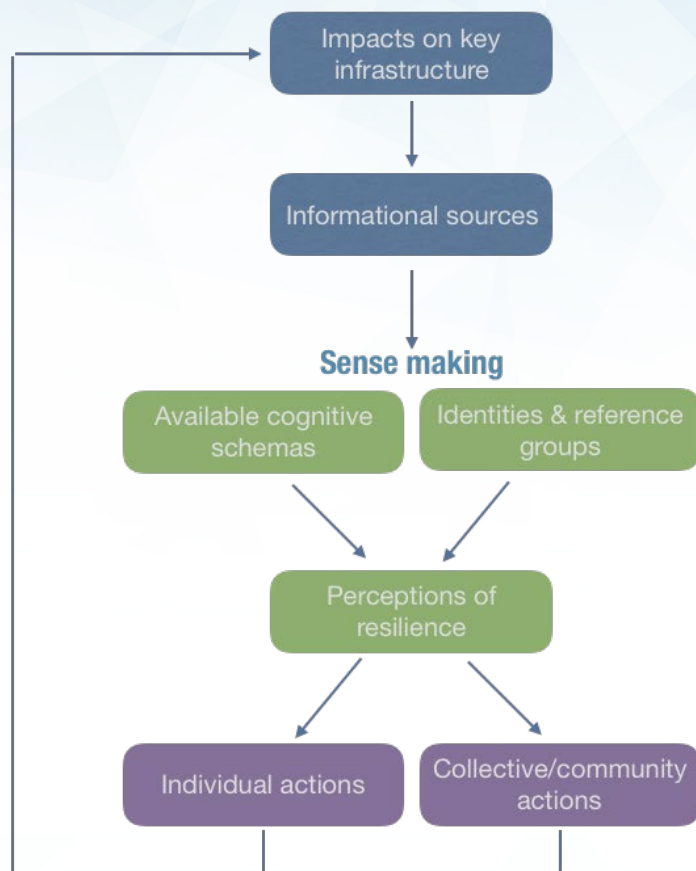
Impacts on key infrastructure

Informational sources

Sense making

Available cognitive schemas

Identities & reference groups

Perceptions of resilience

Individual actions

Collective/community actions